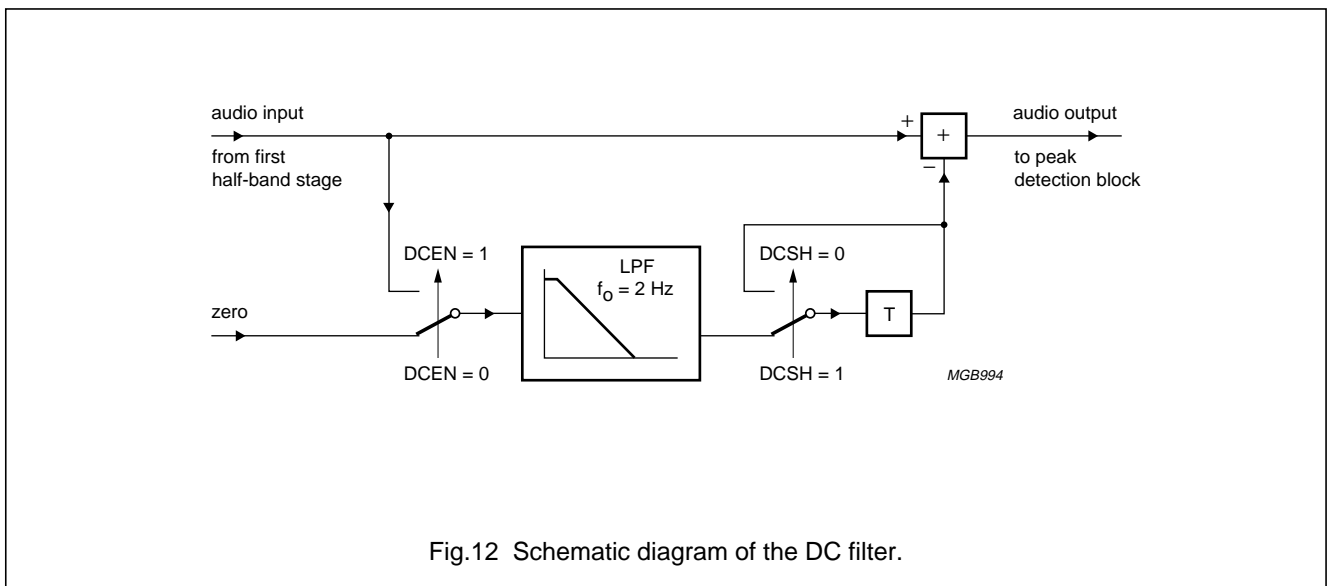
audio input

from first half-band stage

+

+

−

audio output

to peak detection block

DCEN = 1

LPF

$f_o = 2$ Hz

DCSH = 0

zero

T

DCEN = 0

DCSH = 1

MGB994

Fig.12 Schematic diagram of the DC filter.